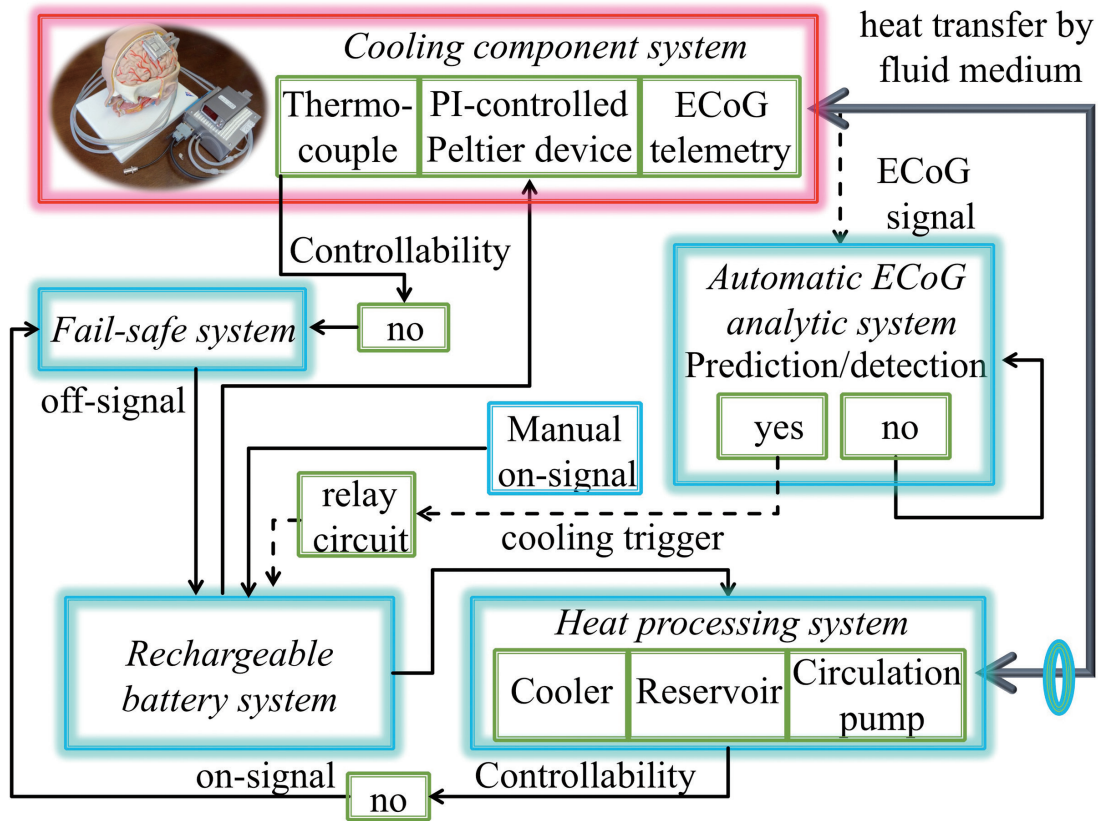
Cooling component system

Thermocouple

PI-controlled Peltier device

ECoG telemetry

heat transfer by fluid medium

ECoG signal

Controllability

Automatic ECoG analytic system

Prediction/detection

Fail-safe system

no

yes

no

off-signal

Manual on-signal

relay circuit

cooling trigger

Rechargeable battery system

Heat processing system

Cooler

Reservoir

Circulation pump

on-signal

Controllability

no